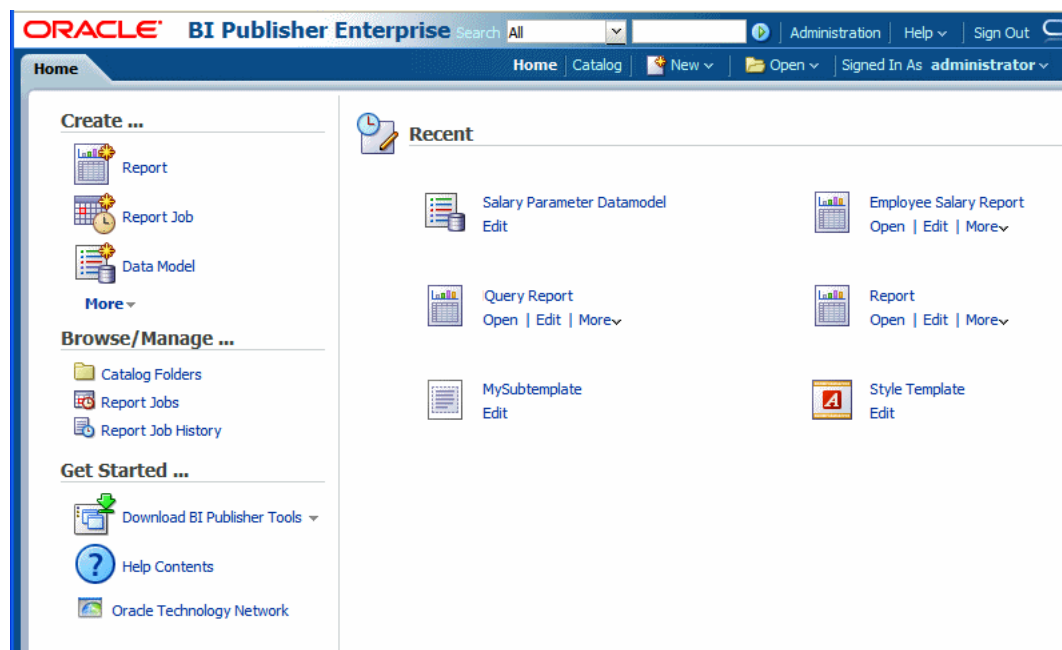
ORACLE BI Publisher Enterprise Search All Administration | Help | Sign Out

Home

Home | Catalog | New | Open | Signed In As administrator

Create ...

Report

Report Job

Data Model

More

Browse/Manage ...

Catalog Folders

Report Jobs

Report Job History

Get Started ...

Download BI Publisher Tools

Help Contents

Oracle Technology Network

Recent

Salary Parameter Datamodel
Edit

Employee Salary Report
Open | Edit | More

Query Report
Open | Edit | More

Report
Open | Edit | More

MySubtemplate
Edit

Style Template
Edit